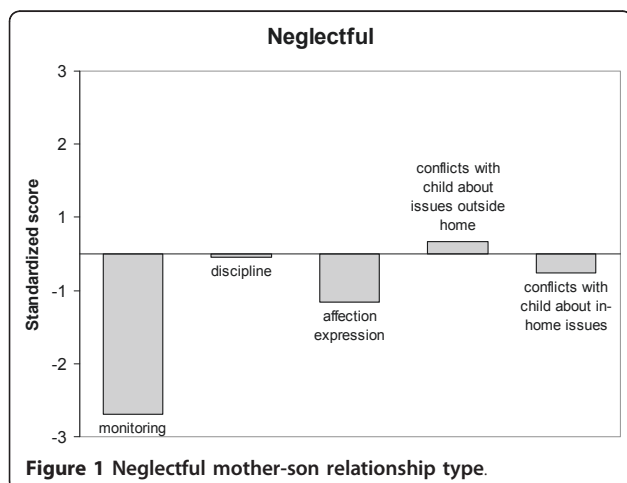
Neglectful

3
2
1
-1
-2
-3

Standardized score

monitoring

discipline

affection expression

conflicts with child about issues outside home

conflicts with child about in-home issues

Figure 1 Neglectful mother-son relationship type.